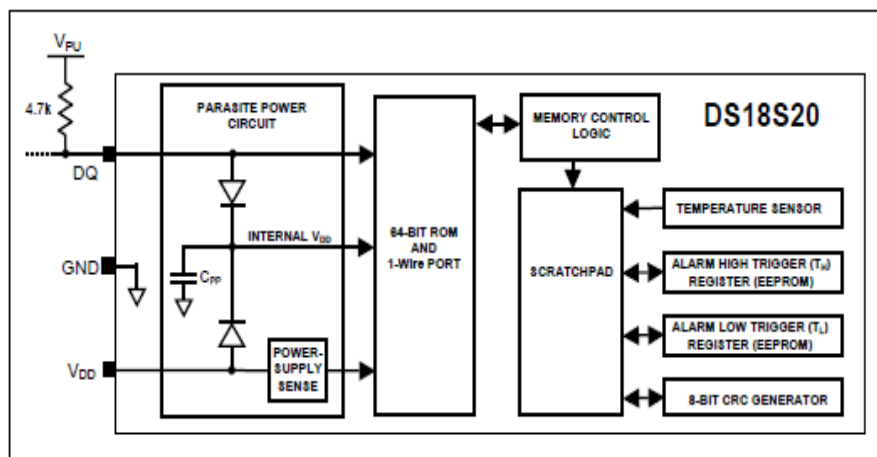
$V_{PU}$

4.7k

DQ

GND

$V_{DD}$

PARASITE POWER CIRCUIT

INTERNAL $V_{DD}$

$C_{PP}$

POWER-SUPPLY SENSE

64-BIT ROM AND 1-Wire PORT

MEMORY CONTROL LOGIC

DS18S20

SCRATCHPAD

TEMPERATURE SENSOR

ALARM HIGH TRIGGER ($T_H$) REGISTER (EEPROM)

ALARM LOW TRIGGER ($T_L$) REGISTER (EEPROM)

8-BIT CRC GENERATOR